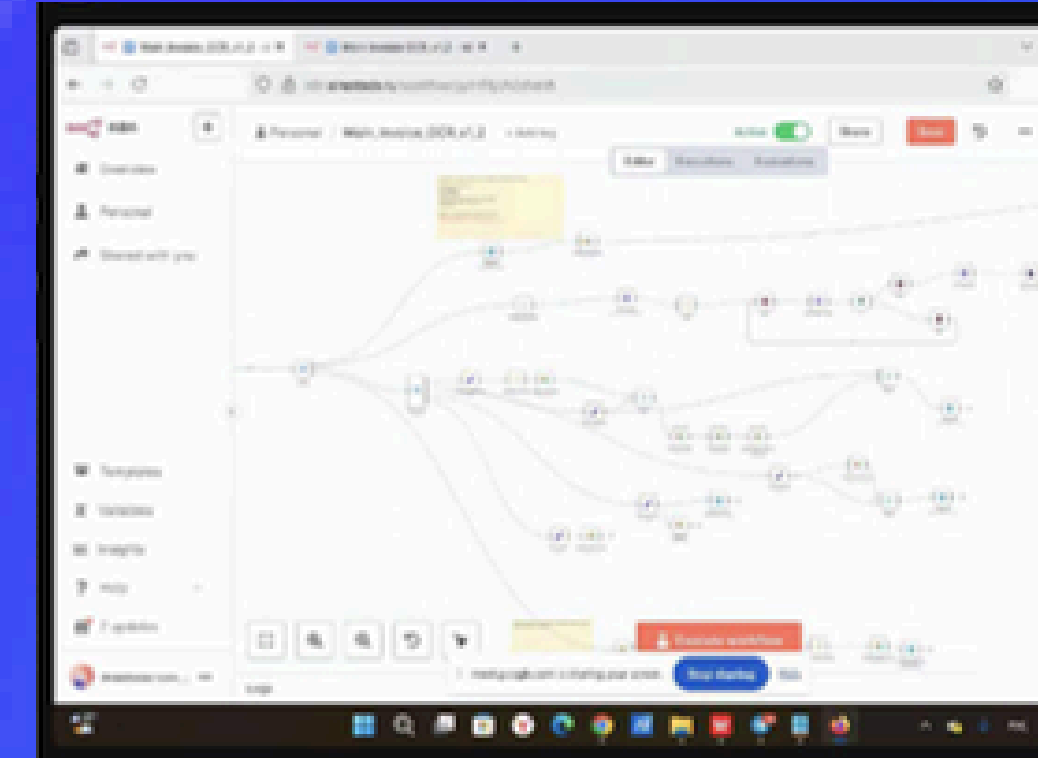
n8n

Overview

Personal

Shared with you

Templates

Variables

Insights

Help

Personal

Active

Share

Save

Editor

Executions

Evaluations

Execute workflow

meet.google.com is sharing your screen.

Stop sharing

Hide

Logs